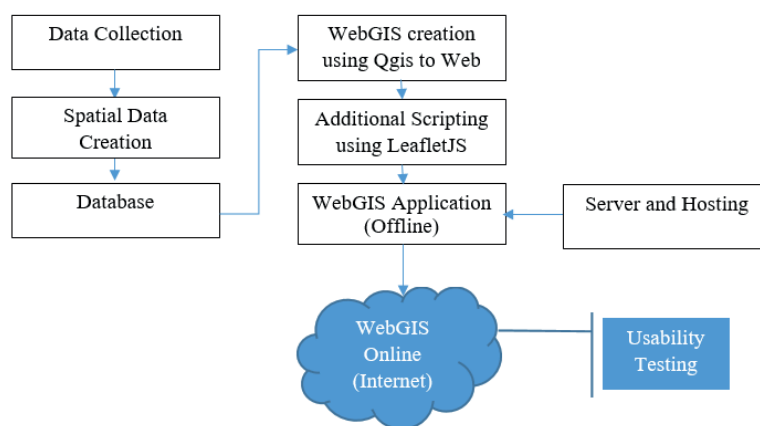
Data Collection

Spatial Data Creation

Database

WebGIS creation using Qgis to Web

Additional Scripting using LeafletJS

WebGIS Application (Offline)

Server and Hosting

WebGIS Online (Internet)

Usability Testing